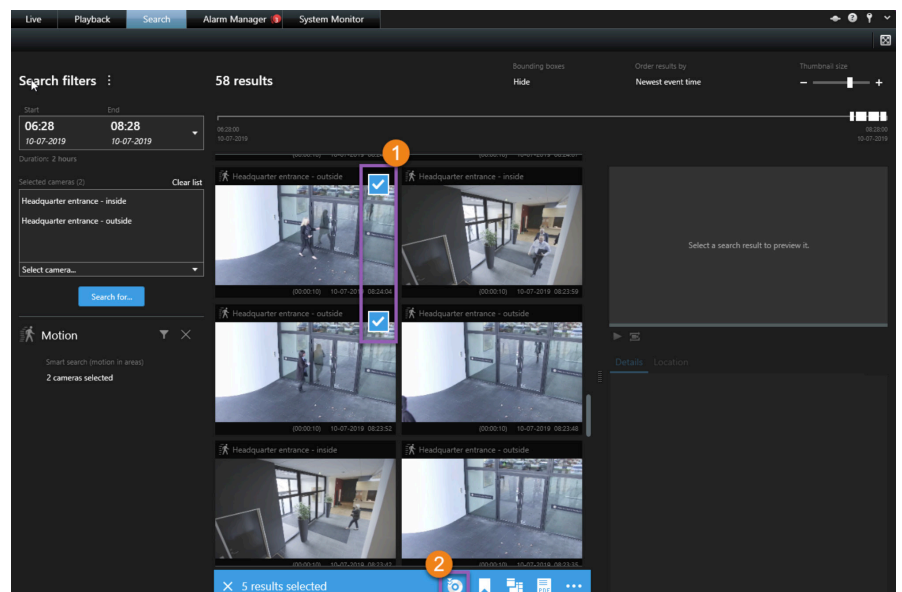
Live Playback Search Alarm Manager System Monitor

Search filters ⋮

58 results

Bounding boxes
Hide

Order results by
Newest event time

Thumbnail size
− +

Start
06:28
10-07-2019

End
08:28
10-07-2019

Duration: 2 hours

06:28:00
10-07-2019

08:28:00
10-07-2019

Selected cameras (2)
Clear list

Headquarter entrance - inside
Headquarter entrance - outside

Select camera...

Search for...

Motion

Smart search (motion in areas)
2 cameras selected

1

Headquarter entrance - outside
(00:00:10) 10-07-2019 08:24:04

Headquarter entrance - inside
(00:00:10) 10-07-2019 08:23:59

Headquarter entrance - outside
(00:00:10) 10-07-2019 08:23:52

Headquarter entrance - outside
(00:00:10) 10-07-2019 08:23:48

Headquarter entrance - inside

Headquarter entrance - outside

Select a search result to preview it.

Details Location

2

✕ 5 results selected